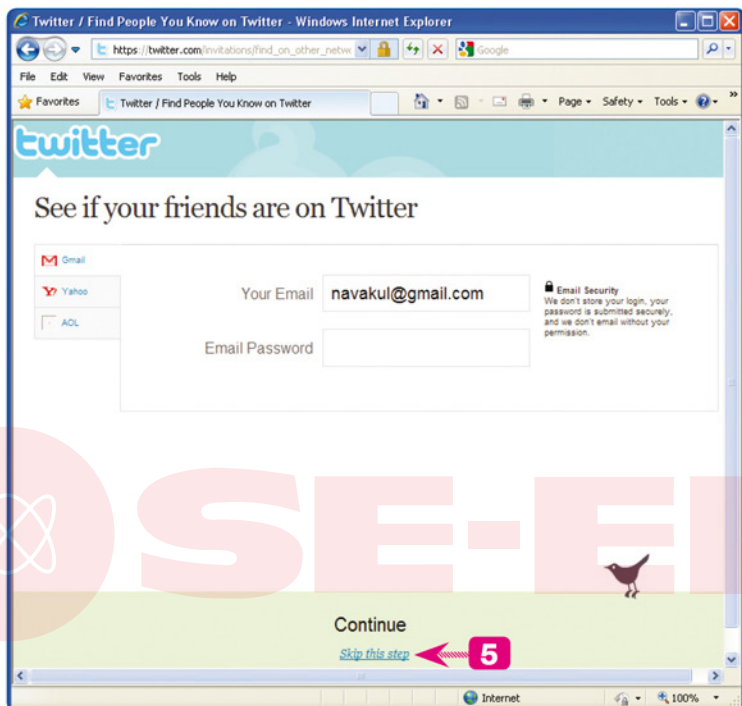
Twitter / Find People You Know on Twitter - Windows Internet Explorer

https://twitter.com/invitations/find_on_other_netw

Google

File Edit View Favorites Tools Help

Favorites

Twitter / Find People You Know on Twitter

Page ▾ Safety ▾ Tools ▾

twitter

See if your friends are on Twitter

Gmail

Yahoo

AOL

Your Email navakul@gmail.com

Email Password

Email Security
We don't store your login, your password is submitted securely, and we don't email without your permission.

SE-ED

Continue

Skip this step

5

Internet

100%